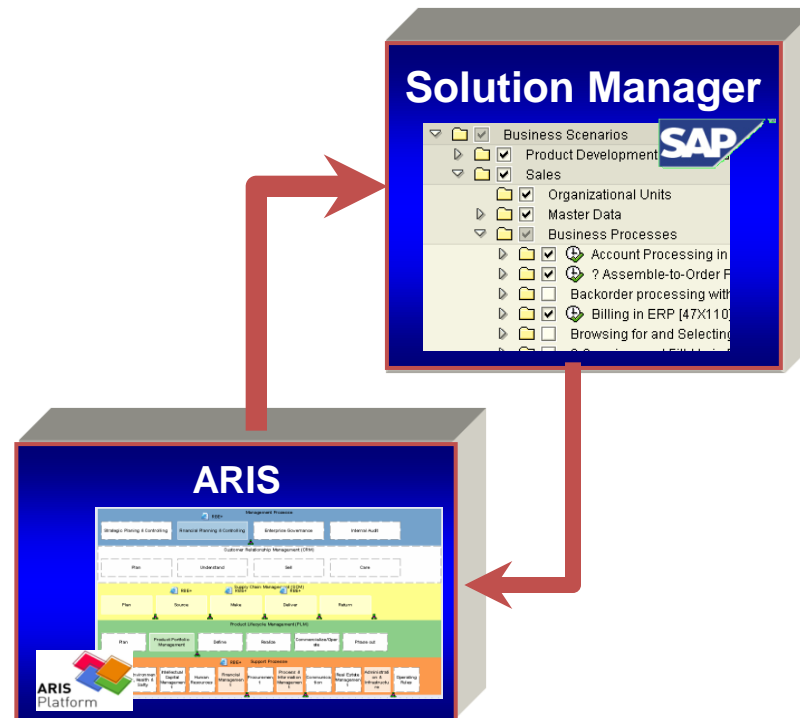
Solution Manager

SAP

Business Scenarios

Product Development

Sales

Organizational Units

Master Data

Business Processes

Account Processing in

? Assemble-to-Order F

Backorder processing with

Billing in ERP [47X110]

Browsing for and Selecting

ARIS

Management Processes

Strategic Planning & Controlling

Financial Planning & Controlling

Enterprise Governance

Internal Audit

Customer Relationship Management (CRM)

Plan

Understand

Sell

Care

Supply Chain Management (SCM)

Plan

Source

Make

Deliver

Return

Product Lifecycle Management (PLM)

Plan

Product Portfolio Management

Define

Realize

Commercialize/Operate

Phase out

Support Processes

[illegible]

Intellectual Capital Management

Human Resources

Financial Management

Procurement

Process & Information Management

Construction

Real Estate Management

Administration & Infrastructure

Operating Rules

ARIS Platform